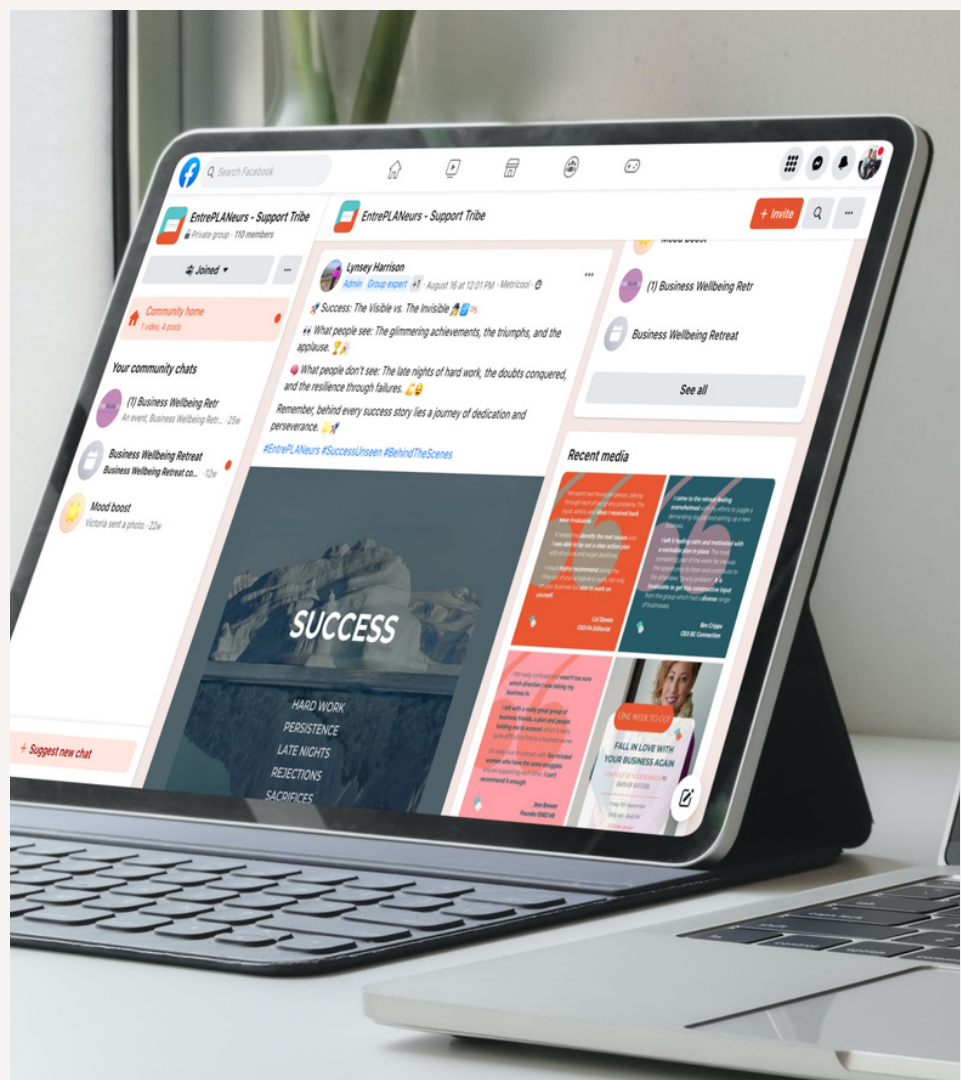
Search Facebook

EntrePLANeurs - Support Tribe
Private group · 110 members

Joined

Community home
1 video, 4 posts

Your community chats

(1) Business Wellbeing Retr
An event, Business Wellbeing Retr... · 25w

Business Wellbeing Retreat
Business Wellbeing Retreat co... · 12w

Mood boost
Victoria sent a photo. · 22w

+ Suggest new chat

EntrePLANeurs - Support Tribe

+ Invite

Lynsey Harrison
Admin Group expert · August 16 at 12:01 PM · Metricool

Success: The Visible vs. The Invisible

What people see: The glimmering achievements, the triumphs, and the applause.

What people don't see: The late nights of hard work, the doubts conquered, and the resilience through failures.

Remember, behind every success story lies a journey of dedication and perseverance.

#EntrePLANeurs #SuccessUnseen #BehindTheScenes

SUCCESS

HARD WORK
PERSISTENCE
LATE NIGHTS
REJECTIONS
SACRIFICES

Mood Boost

(1) Business Wellbeing Retr

Business Wellbeing Retreat

See all

Recent media

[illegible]

Liz Dawes
CEO P4 Editorial

Bev Cripps
CEO BC Connection

Jess Brewer
Founder EMIZ HR

ONE WEEK TO GO!

FALL IN LOVE WITH YOUR BUSINESS AGAIN